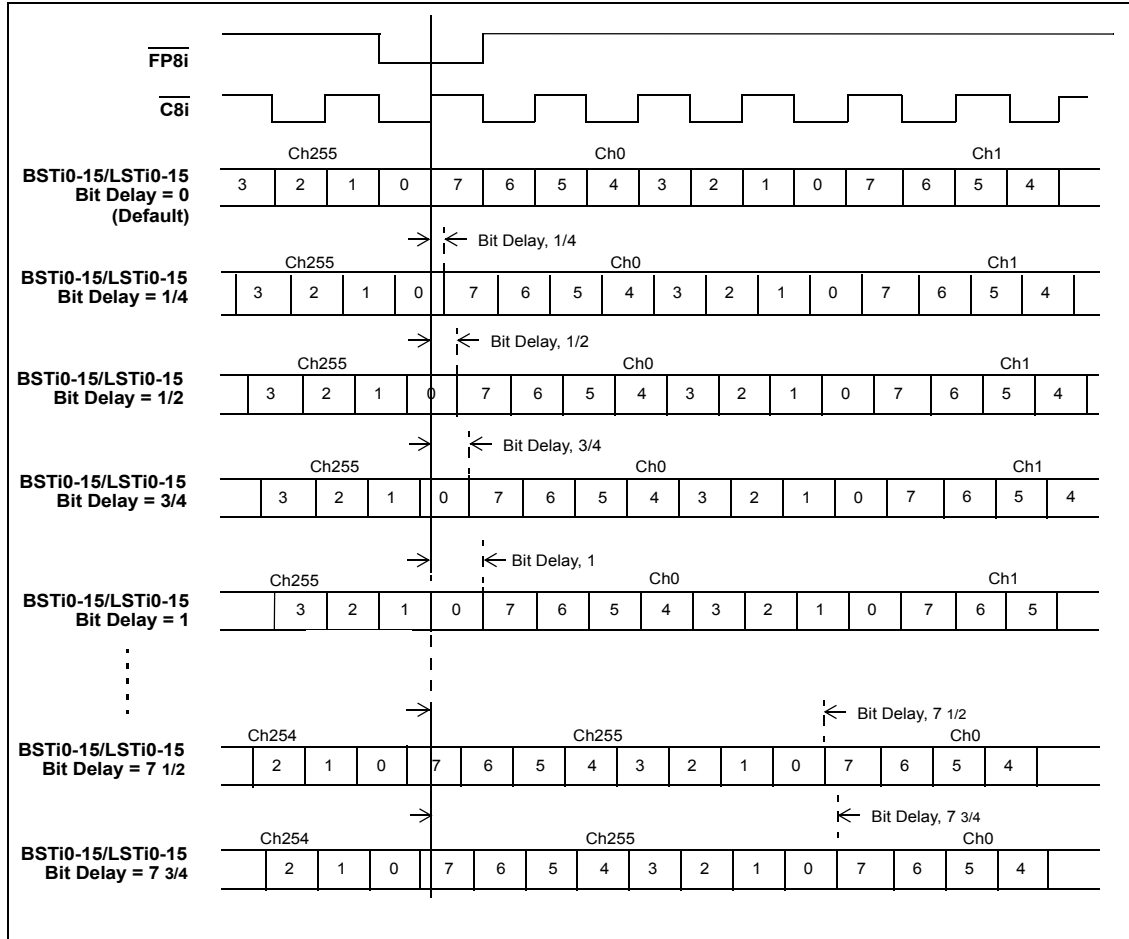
$\overline{FP8i}$

$\overline{C8i}$

Ch255 Ch0 Ch1

BSTi0-15/LSTi0-15
Bit Delay = 0
(Default)

3 2 1 0 7 6 5 4 3 2 1 0 7 6 5 4

Bit Delay, 1/4

Ch255 Ch0 Ch1

BSTi0-15/LSTi0-15
Bit Delay = 1/4

3 2 1 0 7 6 5 4 3 2 1 0 7 6 5 4

Bit Delay, 1/2

Ch255 Ch0 Ch1

BSTi0-15/LSTi0-15
Bit Delay = 1/2

3 2 1 0 7 6 5 4 3 2 1 0 7 6 5 4

Bit Delay, 3/4

Ch255 Ch0 Ch1

BSTi0-15/LSTi0-15
Bit Delay = 3/4

3 2 1 0 7 6 5 4 3 2 1 0 7 6 5 4

Bit Delay, 1

Ch255 Ch0 Ch1

BSTi0-15/LSTi0-15
Bit Delay = 1

3 2 1 0 7 6 5 4 3 2 1 0 7 6 5

Bit Delay, 7 1/2

Ch254 Ch255 Ch0

BSTi0-15/LSTi0-15
Bit Delay = 7 1/2

2 1 0 7 6 5 4 3 2 1 0 7 6 5 4

Bit Delay, 7 3/4

Ch254 Ch255 Ch0

BSTi0-15/LSTi0-15
Bit Delay = 7 3/4

2 1 0 7 6 5 4 3 2 1 0 7 6 5 4